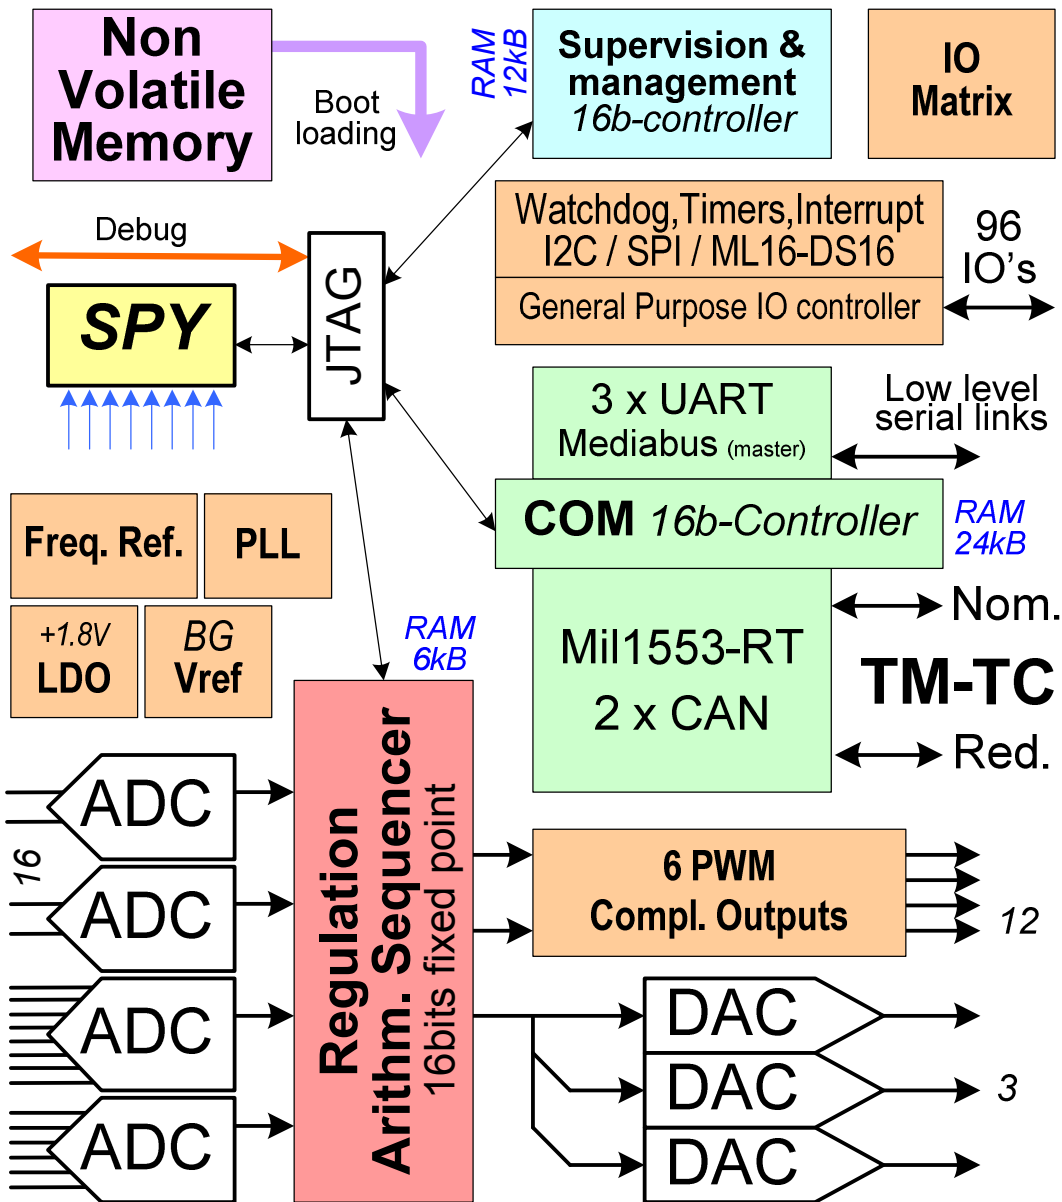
Non Volatile Memory

Boot loading

RAM 12kB

Supervision & management
16b-controller

IO Matrix

Debug

SPY

JTAG

Watchdog,Timers,Interrupt
I2C / SPI / ML16-DS16

General Purpose IO controller

96 IO's

3 x UART
Mediabus (master)

Low level serial links

COM 16b-Controller

RAM 24kB

Freq. Ref.

PLL

+1.8V LDO

BG Vref

RAM 6kB

Mil1553-RT
2 x CAN

Nom.

TM-TC

Red.

ADC

16

ADC

ADC

ADC

Regulation Arithm. Sequencer
16bits fixed point

6 PWM
Compl. Outputs

12

DAC

DAC

3

DAC